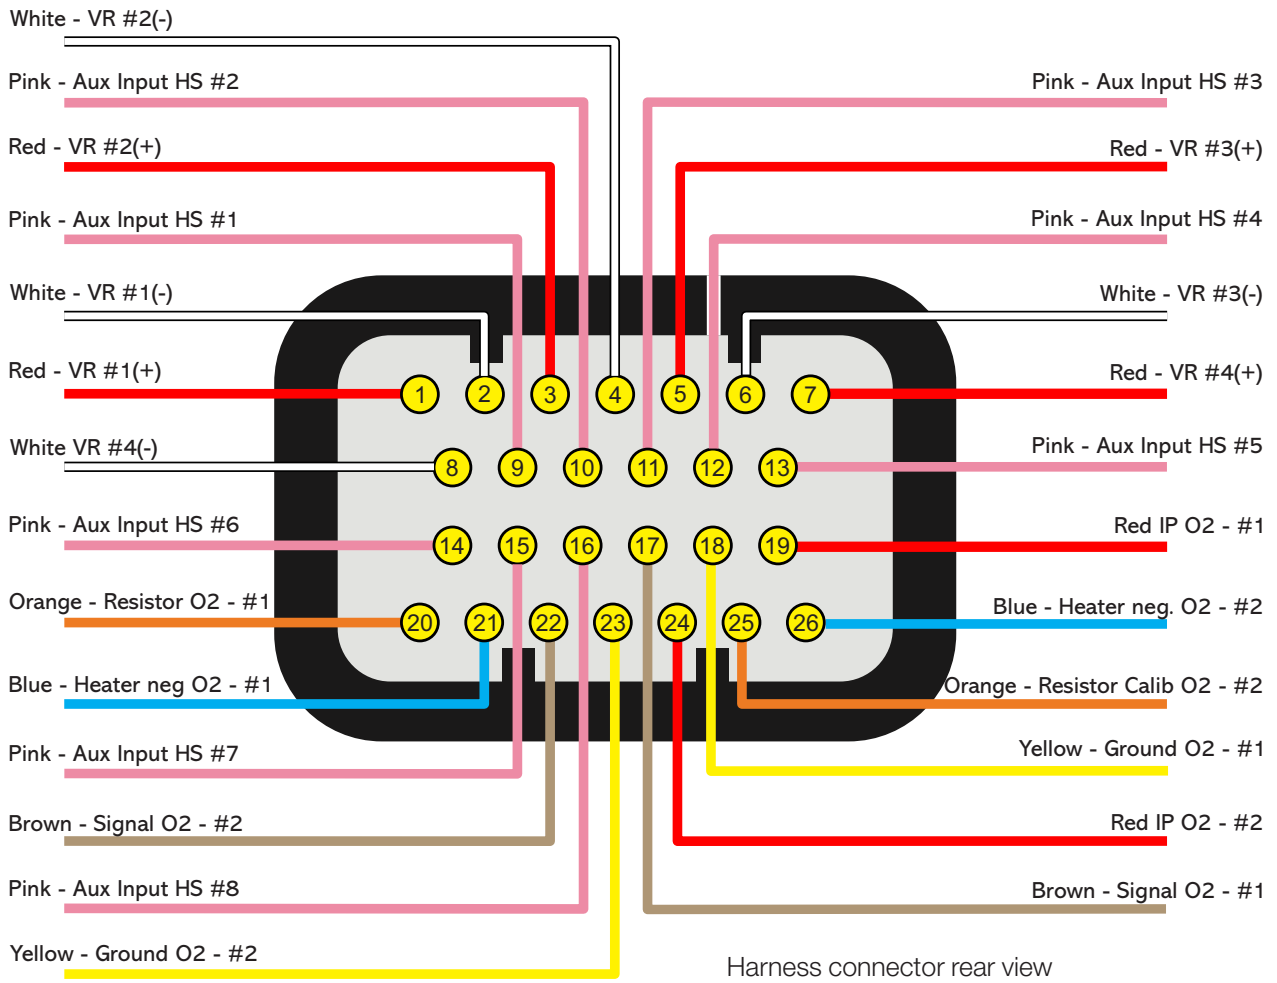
White - VR #2(-)

Pink - Aux Input HS #2

Pink - Aux Input HS #3

Red - VR #2(+)

Red - VR #3(+)

Pink - Aux Input HS #1

Pink - Aux Input HS #4

White - VR #1(-)

White - VR #3(-)

Red - VR #1(+)

Red - VR #4(+)

1 2 3 4 5 6 7

White VR #4(-)

Pink - Aux Input HS #5

8 9 10 11 12 13

Pink - Aux Input HS #6

Red IP O2 - #1

14 15 16 17 18 19

Orange - Resistor O2 - #1

Blue - Heater neg. O2 - #2

20 21 22 23 24 25 26

Blue - Heater neg O2 - #1

Orange - Resistor Calib O2 - #2

Pink - Aux Input HS #7

Yellow - Ground O2 - #1

Brown - Signal O2 - #2

Red IP O2 - #2

Pink - Aux Input HS #8

Brown - Signal O2 - #1

Yellow - Ground O2 - #2

Harness connector rear view